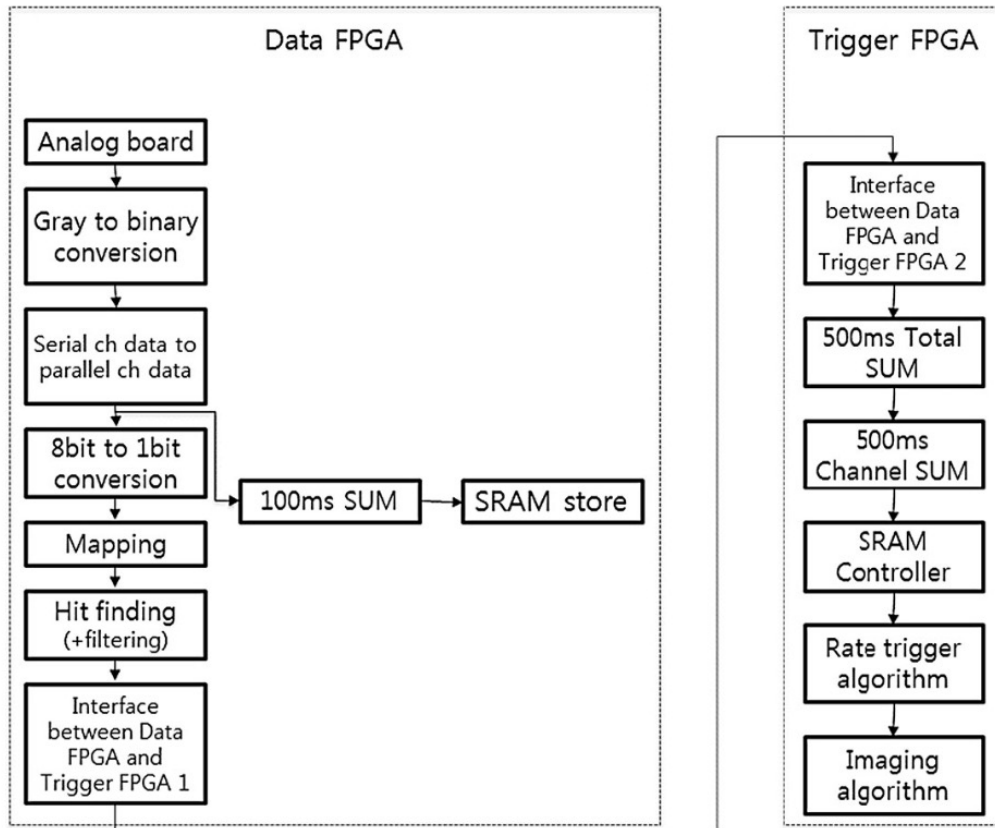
Data FPGA

Analog board

Gray to binary conversion

Serial ch data to parallel ch data

8bit to 1bit conversion

100ms SUM

SRAM store

Mapping

Hit finding (+filtering)

Interface between Data FPGA and Trigger FPGA 1

Trigger FPGA

Interface between Data FPGA and Trigger FPGA 2

500ms Total SUM

500ms Channel SUM

SRAM Controller

Rate trigger algorithm

Imaging algorithm